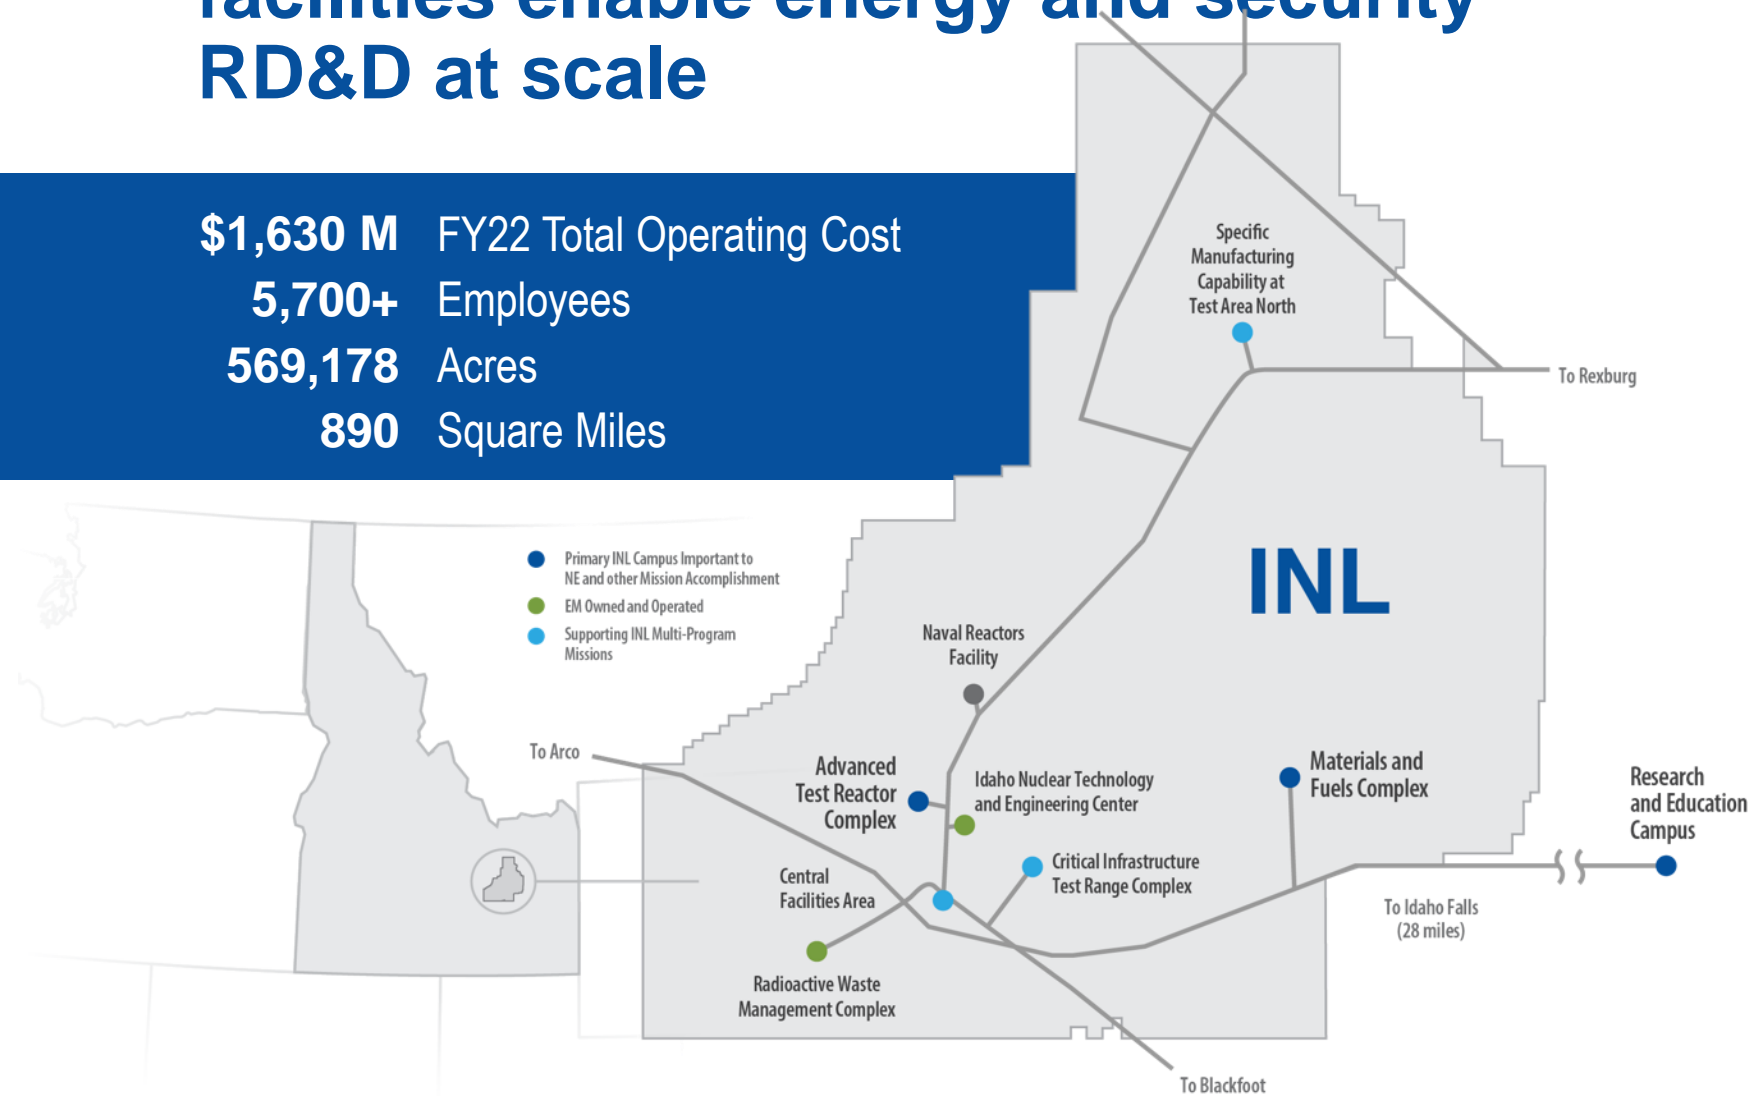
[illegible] enable energy and security RD&D at scale

| | |
|---|---|
| $1,630 M | FY22 Total Operating Cost |
| 5,700+ | Employees |
| 569,178 | Acres |
| 890 | Square Miles |

Primary INL Campus Important to NE and other Mission Accomplishment
EM Owned and Operated
Supporting INL Multi-Program Missions

Specific Manufacturing Capability at Test Area North

To Rexburg

INL

Naval Reactors Facility

To Arco

Advanced Test Reactor Complex

Idaho Nuclear Technology and Engineering Center

Materials and Fuels Complex

Research and Education Campus

Critical Infrastructure Test Range Complex

Central Facilities Area

To Idaho Falls (28 miles)

Radioactive Waste Management Complex

To Blackfoot